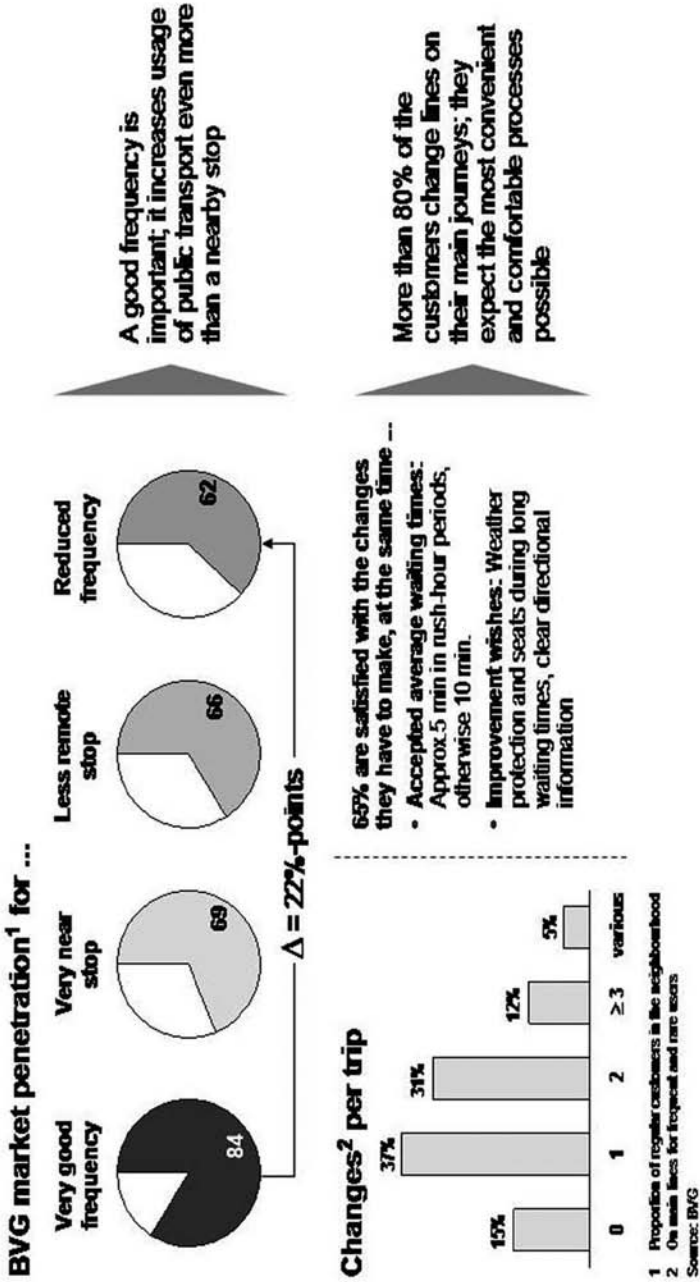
BVG market penetration$^1$ for ...

Very good frequency

84

Very near stop

69

Less remote stop

66

Reduced frequency

62

$\Delta$ = 22%-points

A good frequency is important; it increases usage of public transport even more than a nearby stop

Changes$^2$ per trip

15%

37%

31%

12%

5%

0

1

2

≥ 3

various

65% are satisfied with the changes they have to make, at the same time ...

- Accepted average waiting times: Approx.5 min in rush-hour periods, otherwise 10 min.

- Improvement wishes: Weather protection and seats during long waiting times, clear directional information

More than 80% of the customers change lines on their main journeys; they expect the most convenient and comfortable processes possible

1 Proportion of regular customers in the neighbourhood
2 On main lines for frequent and rare users
Source: BVG